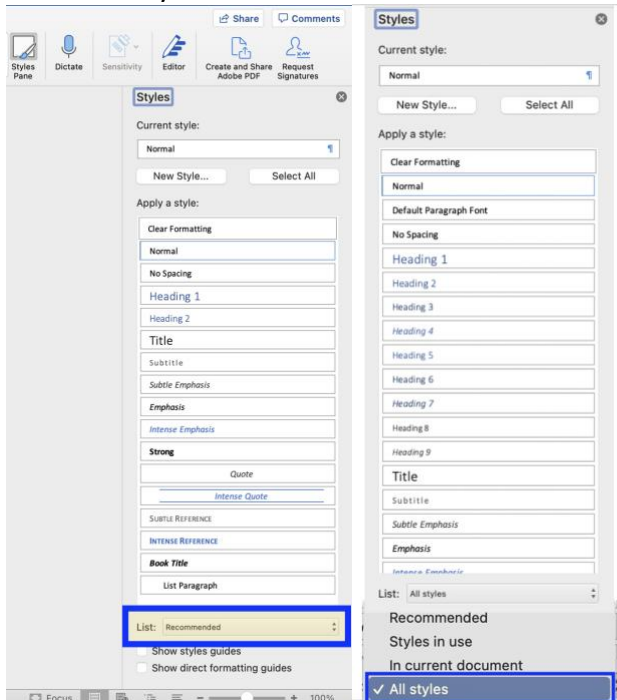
Share
Comments
Styles Pane
Dictate
Sensitivity
Editor
Create and Share Adobe PDF
Request Signatures

Styles
Current style:
Normal ¶
New Style...
Select All
Apply a style:
Clear Formatting
Normal
No Spacing
Heading 1
Heading 2
Title
Subtitle
Subtle Emphasis
Emphasis
Intense Emphasis
Strong
Quote
Intense Quote
Subtle Reference
Intense Reference
Book Title
List Paragraph
List: Recommended
Show styles guides
Show direct formatting guides
Focus
100%

Styles
Current style:
Normal ¶
New Style...
Select All
Apply a style:
Clear Formatting
Normal
Default Paragraph Font
No Spacing
Heading 1
Heading 2
Heading 3
Heading 4
Heading 5
Heading 6
Heading 7
Heading 8
Heading 9
Title
Subtitle
Subtle Emphasis
Emphasis
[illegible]
List: All styles
Recommended
Styles in use
In current document
✓ All styles